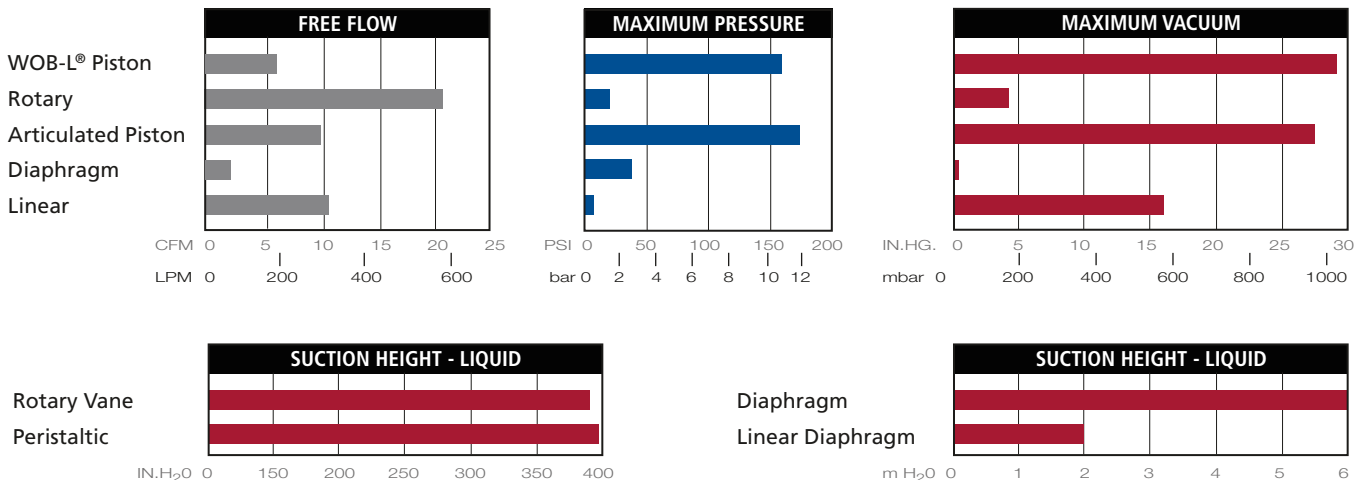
FREE FLOW

MAXIMUM PRESSURE

MAXIMUM VACUUM

WOB-L® Piston
Rotary
Articulated Piston
Diaphragm
Linear

CFM 0 5 10 15 20 25
LPM 0 200 400 600

PSI 0 50 100 150 200
bar 0 2 4 6 8 10 12

IN.HG. 0 5 10 15 20 25 30
mbar 0 200 400 600 800 1000

SUCTION HEIGHT - LIQUID

Rotary Vane
Peristaltic

IN.$H_2O$ 0 150 200 250 300 350 400

SUCTION HEIGHT - LIQUID

Diaphragm
Linear Diaphragm

m $H_2O$ 0 1 2 3 4 5 6